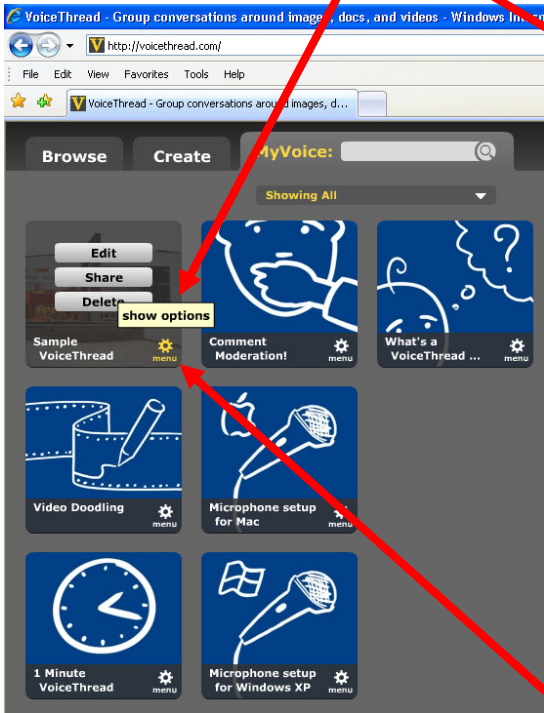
VoiceThread - Group conversations around images, docs, and videos - Windows Inte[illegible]

http://voicethread.com/

File Edit View Favorites Tools Help

VoiceThread - Group conversations around images, d...

Browse Create MyVoice:

Showing All

Edit
Share
Delete
show options
Sample VoiceThread menu

Comment Moderation! menu

What's a VoiceThread ... menu

Video Doodling menu

Microphone setup for Mac menu

1 Minute VoiceThread menu

Microphone setup for Windows XP menu